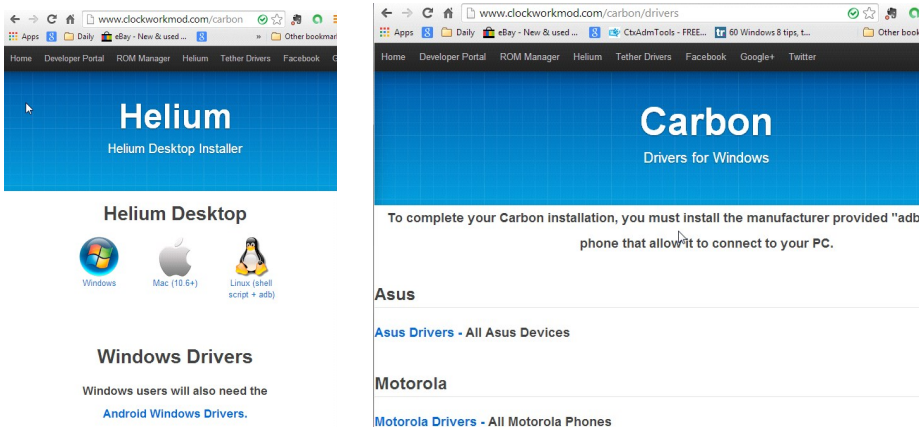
www.clockworkmod.com/carbon

Apps Daily eBay - New & used ... » Other bookmar

Home Developer Portal ROM Manager Helium Tether Drivers Facebook G

Helium

Helium Desktop Installer

Helium Desktop

Windows

Mac (10.6+)

Linux (shell script + adb)

Windows Drivers

Windows users will also need the Android Windows Drivers.

www.clockworkmod.com/carbon/drivers

Apps Daily eBay - New & used ... CtxAdmTools - FREE... 60 Windows 8 tips, t... Other boo

Home Developer Portal ROM Manager Helium Tether Drivers Facebook Google+ Twitter

Carbon

Drivers for Windows

To complete your Carbon installation, you must install the manufacturer provided "adb phone that allow it to connect to your PC.

Asus

Asus Drivers - All Asus Devices

Motorola

Motorola Drivers - All Motorola Phones